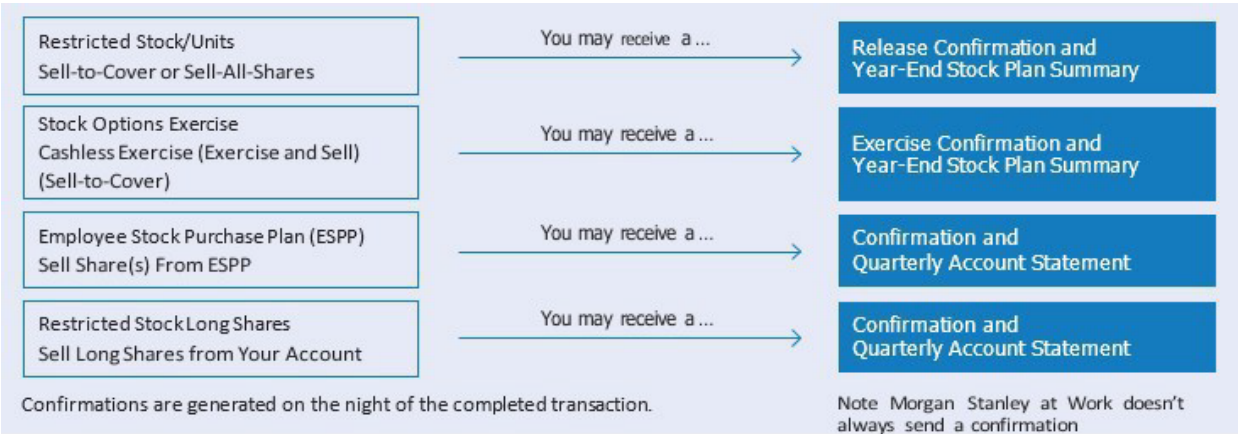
Restricted Stock/Units
Sell-to-Cover or Sell-All-Shares

You may receive a ...

Release Confirmation and Year-End Stock Plan Summary

Stock Options Exercise
Cashless Exercise (Exercise and Sell)
(Sell-to-Cover)

You may receive a ...

Exercise Confirmation and Year-End Stock Plan Summary

Employee Stock Purchase Plan (ESPP)
Sell Share(s) From ESPP

You may receive a ...

Confirmation and Quarterly Account Statement

Restricted Stock Long Shares
Sell Long Shares from Your Account

You may receive a ...

Confirmation and Quarterly Account Statement

Confirmations are generated on the night of the completed transaction.

Note Morgan Stanley at Work doesn't always send a confirmation